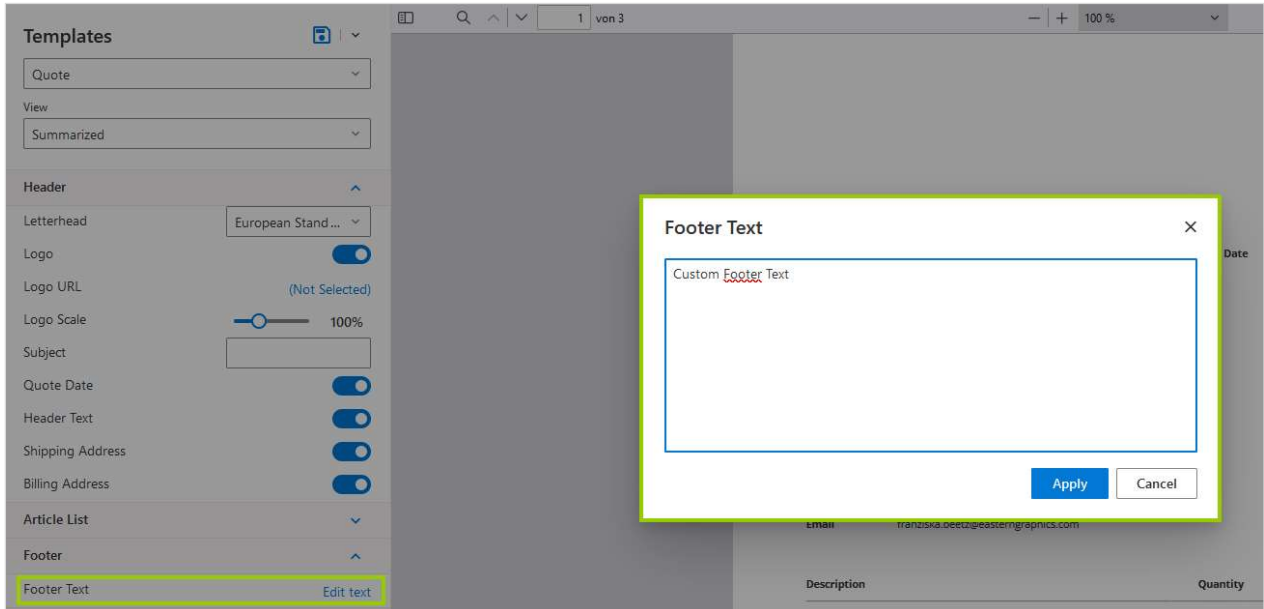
Templates

Quote

View

Summarized

Header

Letterhead European Stand...

Logo

Logo URL (Not Selected)

Logo Scale 100%

Subject

Quote Date

Header Text

Shipping Address

Billing Address

Article List

Footer

Footer Text Edit text

1 von 3

100 %

Footer Text

Custom Footer Text

Apply Cancel

Date

Email franziska.beetz@easterngraphics.com

Description Quantity